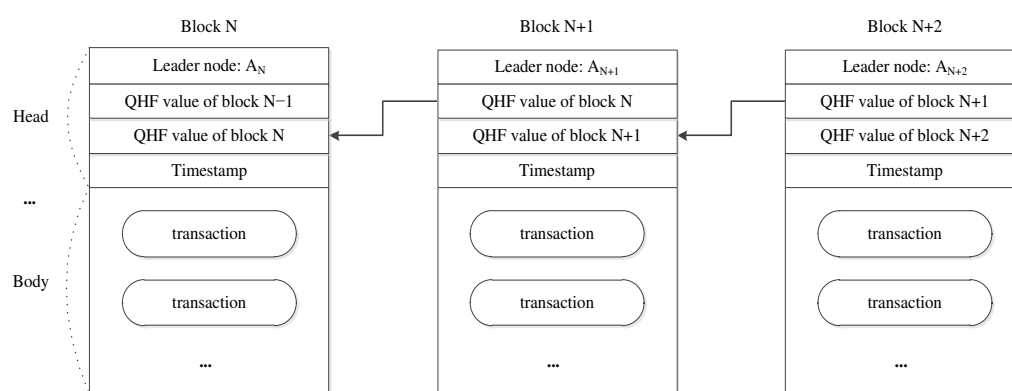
Block N

Leader node: $A_N$

QHF value of block N−1

QHF value of block N

Timestamp

transaction

transaction

...

Block N+1

Leader node: $A_{N+1}$

QHF value of block N

QHF value of block N+1

Timestamp

transaction

transaction

...

Block N+2

Leader node: $A_{N+2}$

QHF value of block N+1

QHF value of block N+2

Timestamp

transaction

transaction

...

Head

...

Body